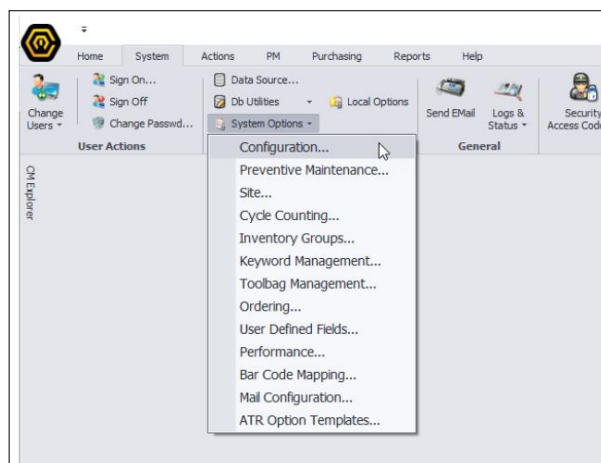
Home System Actions PM Purchasing Reports Help

Change Users

Sign On...
Sign Off
Change Passwd...

User Actions

Data Source...
Db Utilities
Local Options
System Options

Send EMail
Logs & Status
Security Access Code

General

CM Explorer

Configuration...
Preventive Maintenance...
Site...
Cycle Counting...
Inventory Groups...
Keyword Management...
Toolbag Management...
Ordering...
User Defined Fields...
Performance...
Bar Code Mapping...
Mail Configuration...
ATR Option Templates...